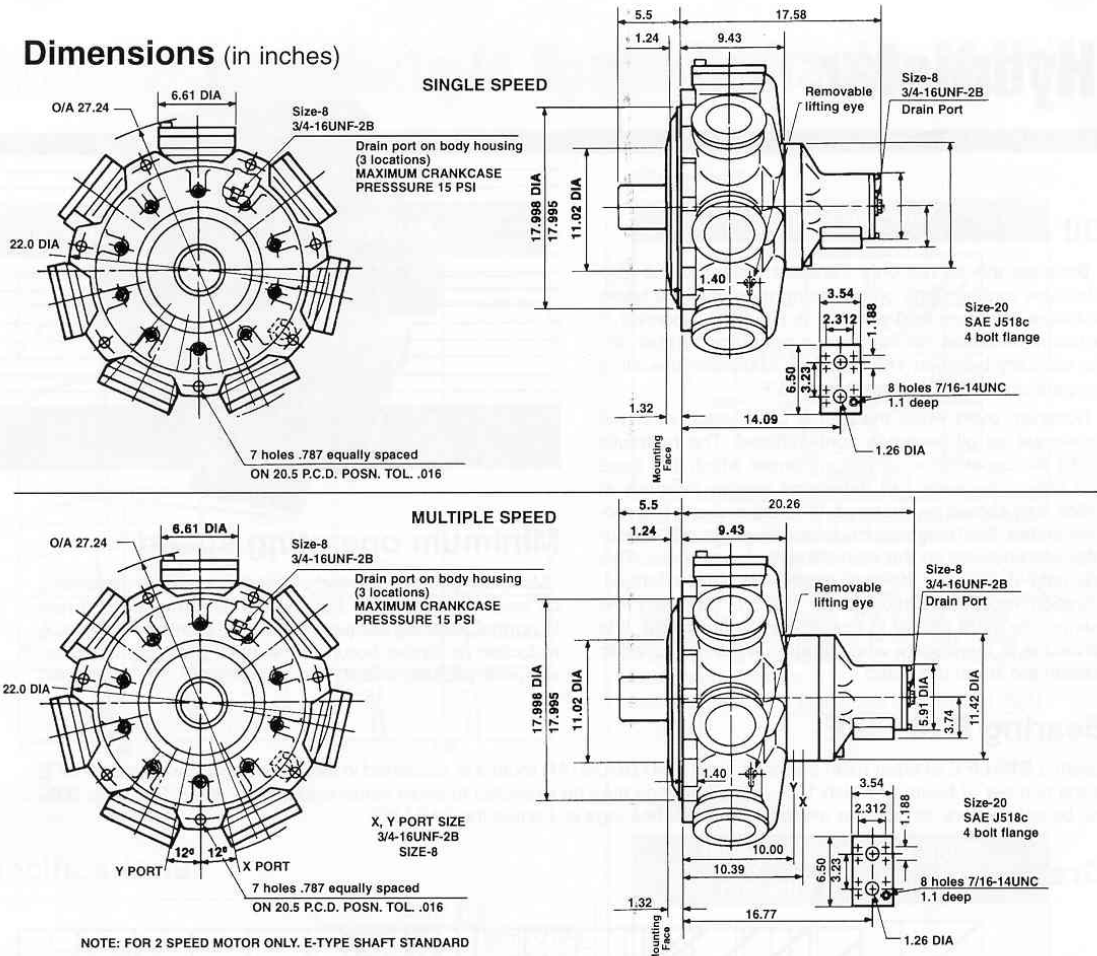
Dimensions (in inches)

SINGLE SPEED

O/A 27.24

6.61 DIA

Size-8
3/4-16UNF-2B

Drain port on body housing
(3 locations)
MAXIMUM CRANKCASE
PRESSSURE 15 PSI

22.0 DIA

7 holes .787 equally spaced
ON 20.5 P.C.D. POSN. TOL. .016

5.5

17.58

1.24

9.43

Removable lifting eye

Size-8
3/4-16UNF-2B
Drain Port

17.998 DIA
17.995

11.02 DIA

1.40

3.54

2.312

1.188

Size-20
SAE J518c
4 bolt flange

6.50

3.23

8 holes 7/16-14UNC
1.1 deep

1.32

14.09

Mounting Face

1.26 DIA

MULTIPLE SPEED

O/A 27.24

6.61 DIA

Size-8
3/4-16UNF-2B

Drain port on body housing
(3 locations)
MAXIMUM CRANKCASE
PRESSSURE 15 PSI

22.0 DIA

X, Y PORT SIZE
3/4-16UNF-2B
SIZE-8

12º

12º

Y PORT

X PORT

7 holes .787 equally spaced
ON 20.5 P.C.D. POSN. TOL. .016

NOTE: FOR 2 SPEED MOTOR ONLY. E-TYPE SHAFT STANDARD

5.5

20.26

1.24

9.43

Removable lifting eye

Size-8
3/4-16UNF-2B
Drain Port

17.998 DIA
17.995

11.02 DIA

5.91 DIA

11.42 DIA

3.74

1.40

Y

X

3.54

2.312

1.188

Size-20
SAE J518c
4 bolt flange

10.00

10.39

6.50

3.23

8 holes 7/16-14UNC
1.1 deep

1.32

16.77

Mounting Face

1.26 DIA